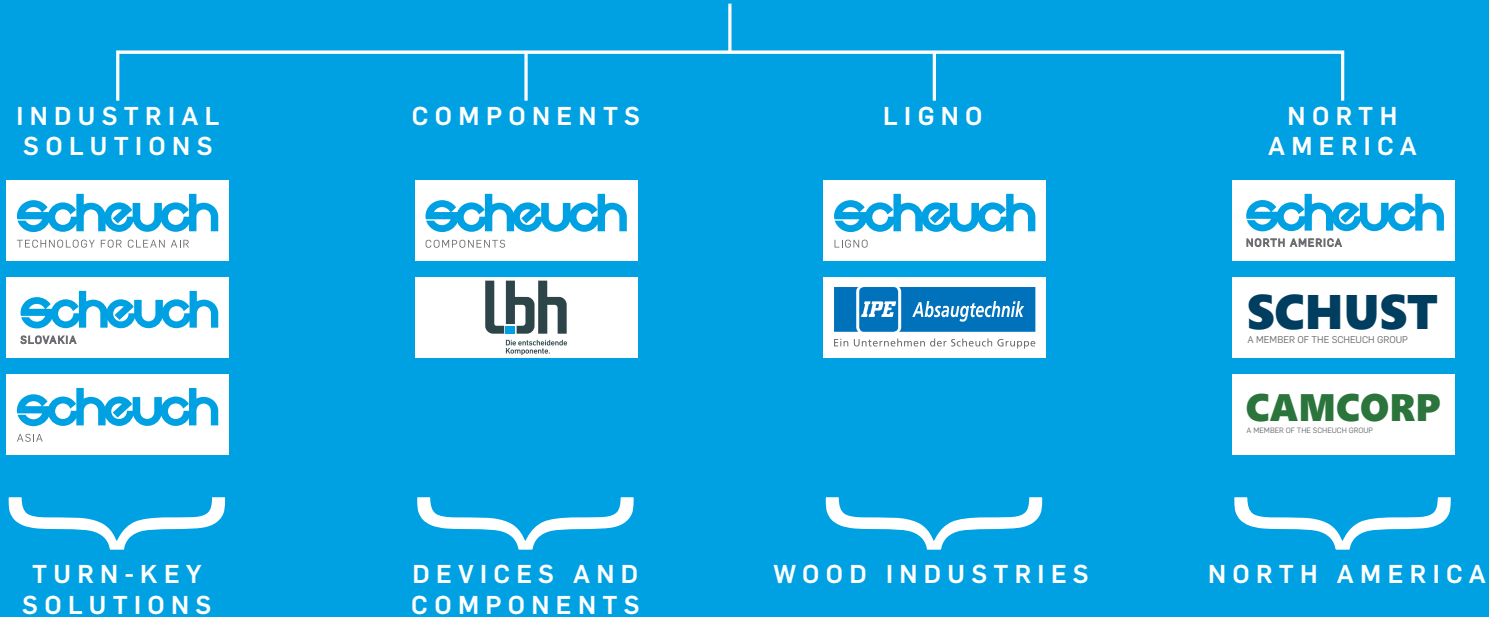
INDUSTRIAL SOLUTIONS

scheuch
TECHNOLOGY FOR CLEAN AIR

scheuch
SLOVAKIA

scheuch
ASIA

TURN-KEY SOLUTIONS

COMPONENTS

scheuch
COMPONENTS

lbh
Die entscheidende Komponente.

DEVICES AND COMPONENTS

LIGNO

scheuch
LIGNO

IPE Absaugtechnik
Ein Unternehmen der Scheuch Gruppe

WOOD INDUSTRIES

NORTH AMERICA

scheuch
NORTH AMERICA

SCHUST
A MEMBER OF THE SCHEUCH GROUP

CAMCORP
A MEMBER OF THE SCHEUCH GROUP

NORTH AMERICA